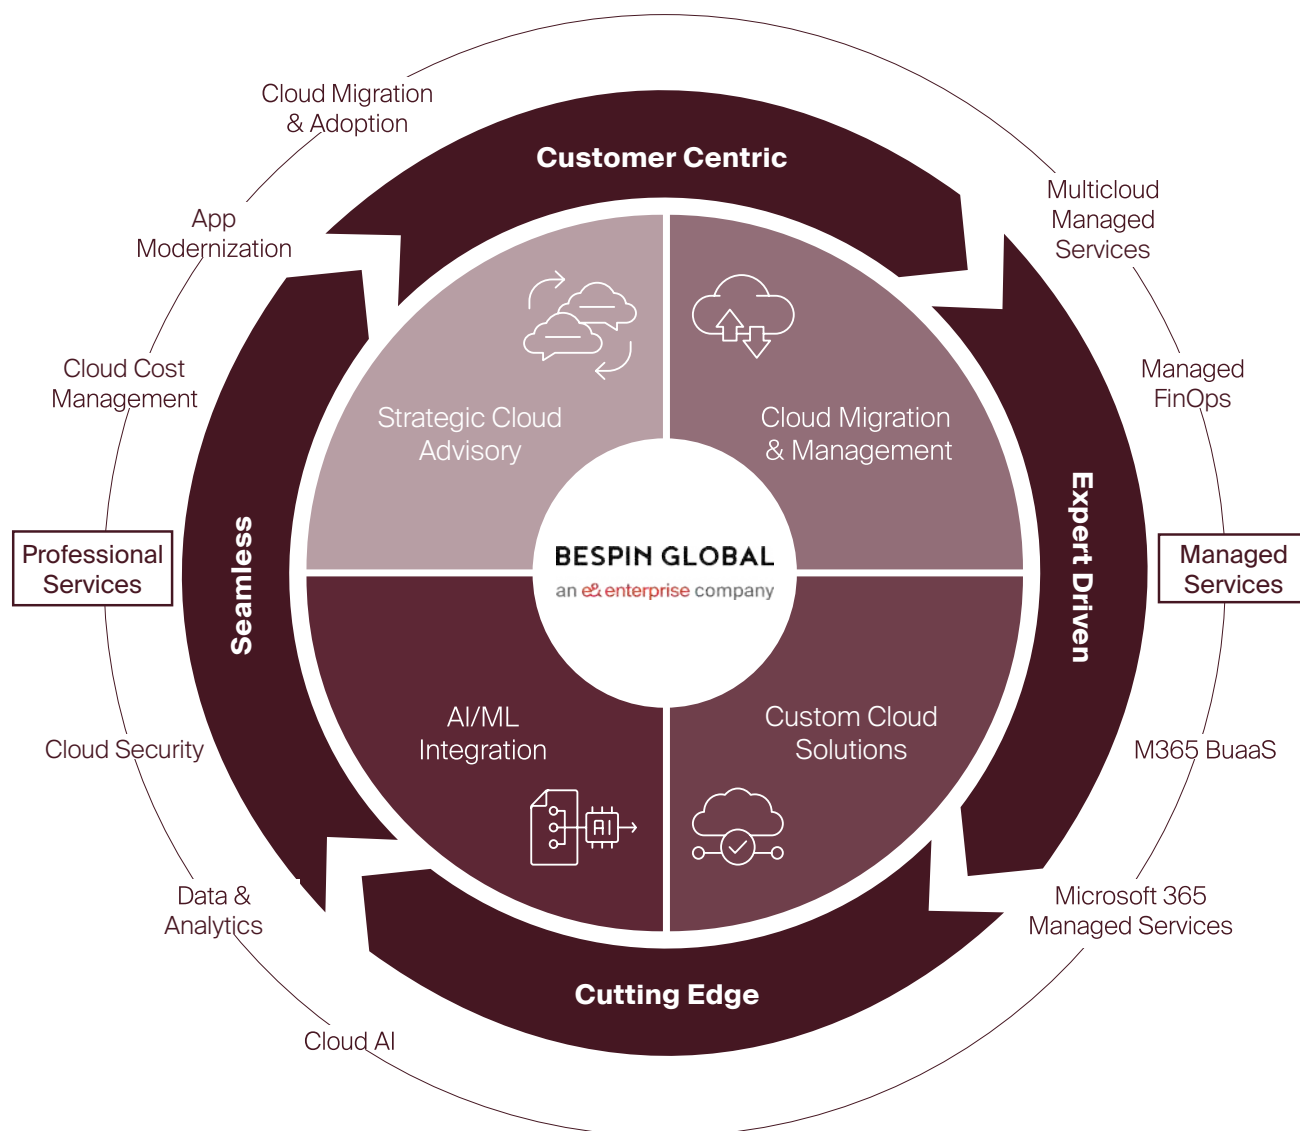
Cloud Migration & Adoption

App Modernization

Cloud Cost Management

Professional Services

Cloud Security

Data & Analytics

Cloud AI

Customer Centric

Multicloud Managed Services

Managed FinOps

Managed Services

M365 BuaaS

Microsoft 365 Managed Services

Expert Driven

Cutting Edge

Seamless

Strategic Cloud Advisory

Cloud Migration & Management

BESPIN GLOBAL
an e& enterprise company

AI/ML Integration

AI

Custom Cloud Solutions